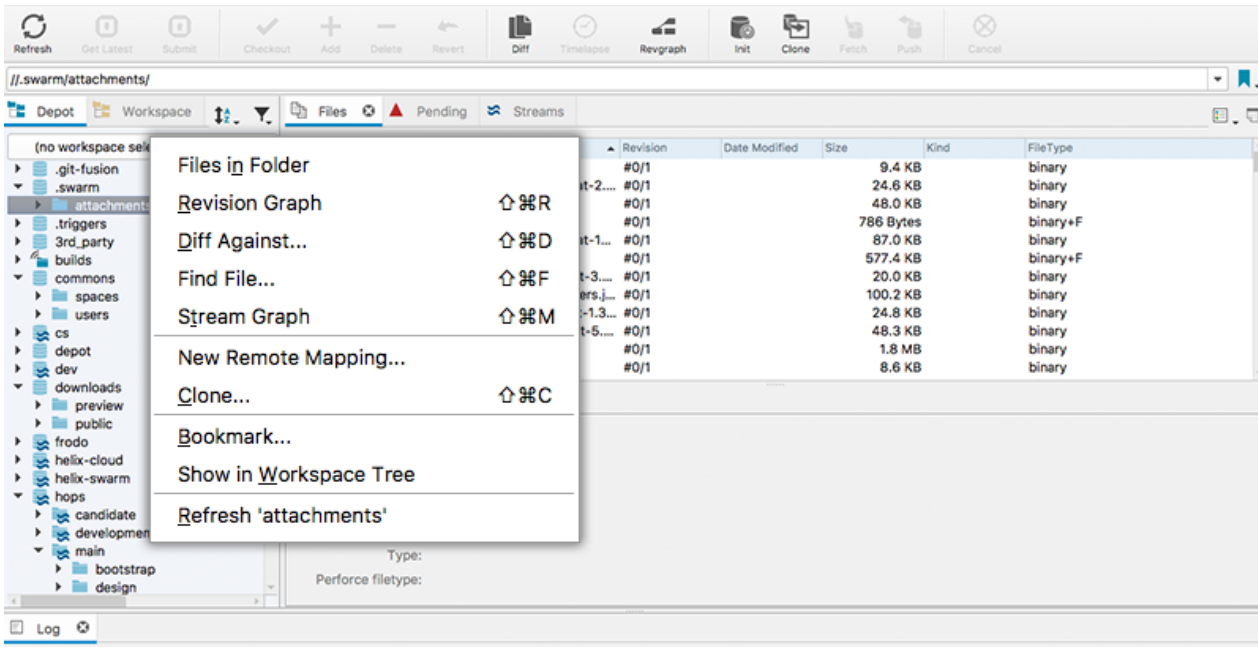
Refresh Get Latest Submit Checkout Add Delete Revert Diff Timelapse Revgraph Init Clone Fetch Push Cancel

//.swarm/attachments/

Depot Workspace Files Pending Streams

(no workspace sel

.git-fusion
.swarm
attachments
.triggers
3rd_party
builds
commons
spaces
users
cs
depot
dev
downloads
preview
public
frodo
helix-cloud
helix-swarm
hops
candidate
developmen
main
bootstrap
design

Files in Folder
Revision Graph ⇧⌘R
Diff Against... ⇧⌘D
Find File... ⇧⌘F
Stream Graph ⇧⌘M
New Remote Mapping...
Clone... ⇧⌘C
Bookmark...
Show in Workspace Tree
Refresh 'attachments'

| | Revision | Date Modified | Size | Kind | FileType |
|---|---|---|---|---|---|
| | #0/1 | | 9.4 KB | | binary |
| t-2... | #0/1 | | 24.6 KB | | binary |
| | #0/1 | | 48.0 KB | | binary |
| | #0/1 | | 786 Bytes | | binary+F |
| t-1... | #0/1 | | 87.0 KB | | binary |
| | #0/1 | | 577.4 KB | | binary+F |
| t-3... | #0/1 | | 20.0 KB | | binary |
| ers.j... | #0/1 | | 100.2 KB | | binary |
| -1.3... | #0/1 | | 24.8 KB | | binary |
| t-5... | #0/1 | | 48.3 KB | | binary |
| | #0/1 | | 1.8 MB | | binary |
| | #0/1 | | 8.6 KB | | binary |

Type:
Perforce filetype:

Log